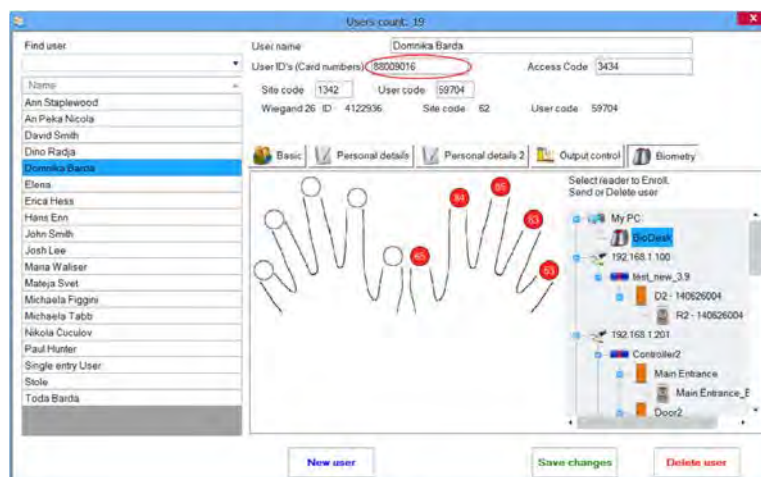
Users count: 19

Find user

Name

Ann Staplewood
An Peka Nicola
David Smith
Dino Radja
Dominika Barda
Elena
Erica Hess
Hans Enn
John Smith
Josh Lee
Maria Waliser
Mateja Svet
Michaela Figgini
Michaela Tabb
Nikola Cuculov
Paul Hunter
Single entry User
Stole
Toda Barda

User name Dominika Barda
User ID's (Card numbers) 88009016
Access Code 3434
Site code 1342 User code 59704
Wiegand 26 ID 4122936 Site code 62 User code 59704

Basic | Personal details | Personal details 2 | Output control | Biometry

84 85 63 65 53

Select reader to Enroll, Send or Delete user

My PC
BioDesk
192.168.1.100
test_new_3.9
D2 - 140626004
R2 - 140626004
192.168.1.201
Controller2
Main Entrance
Main Entrance_E
Door2

New user
Save changes
Delete user